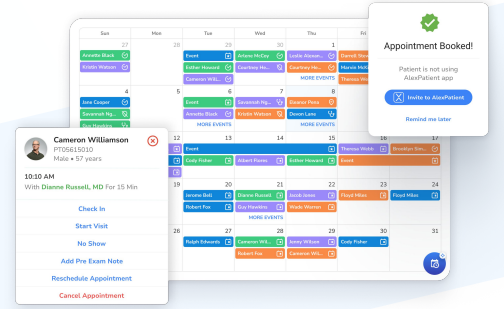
Sun Mon Tue Wed Thu Fri

27 28 29 30 1

Annette Black
Kristin Watson
Event
Esther Howard
Cameron Wil...
Arlene McCoy
Courtney He...
Leslie Alexan...
Jenny Wilson
MORE EVENTS
Darrell Stew...
Marvin McK...
Thomas Web...

4 5 6 7 8

Jane Cooper
Savannah Ng...
Guy Hawkins
Event
Annette Black
Savannah Ng...
Kristin Watson
MORE EVENTS
Eleanor Pena
Devon Lane
MORE EVENTS

12 13 14 15

Event
Cody Fisher
Albert Flores
Esther Howard
Theresa Webb
Event
Brooklyn Sim...

19 20 21 22

Jerome Bell
Robert Fox
Dianne Russell
Guy Hawkins
MORE EVENTS
Jacob Jones
Wade Warren
Floyd Miles
Floyd Miles

26 27 28 29

Ralph Edwards
Cameron Wil...
Robert Fox
Jenny Wilson
Cameron Wil...
Cody Fisher

Cameron Williamson
PT05615010
Male • 57 years

10:10 AM
With Dianne Russell, MD For 15 Min

Check In
Start Visit
No Show
Add Pre Exam Note
Reschedule Appointment
Cancel Appointment

Appointment Booked!
Patient is not using AlexPatient app
Invite to AlexPatient
Remind me later